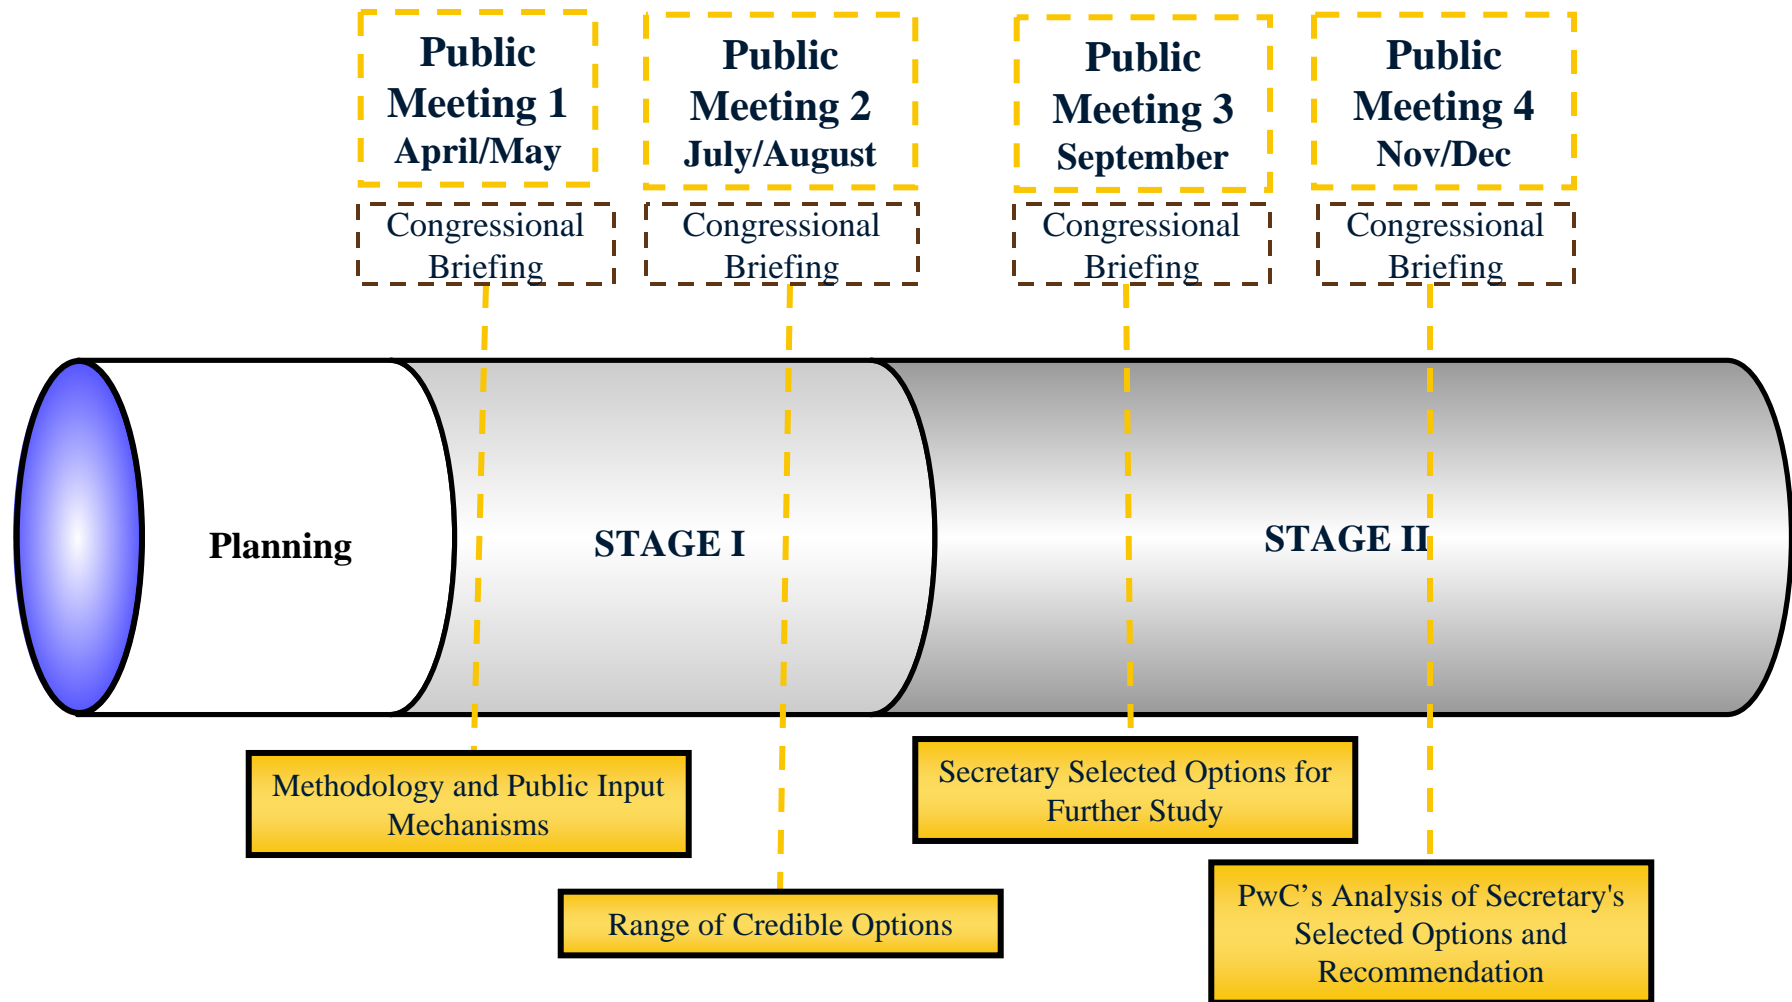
Public Meeting 1 April/May

Public Meeting 2 July/August

Public Meeting 3 September

Public Meeting 4 Nov/Dec

Congressional Briefing

Congressional Briefing

Congressional Briefing

Congressional Briefing

Planning

STAGE I

STAGE II

Methodology and Public Input Mechanisms

Range of Credible Options

Secretary Selected Options for Further Study

PwC's Analysis of Secretary's Selected Options and Recommendation